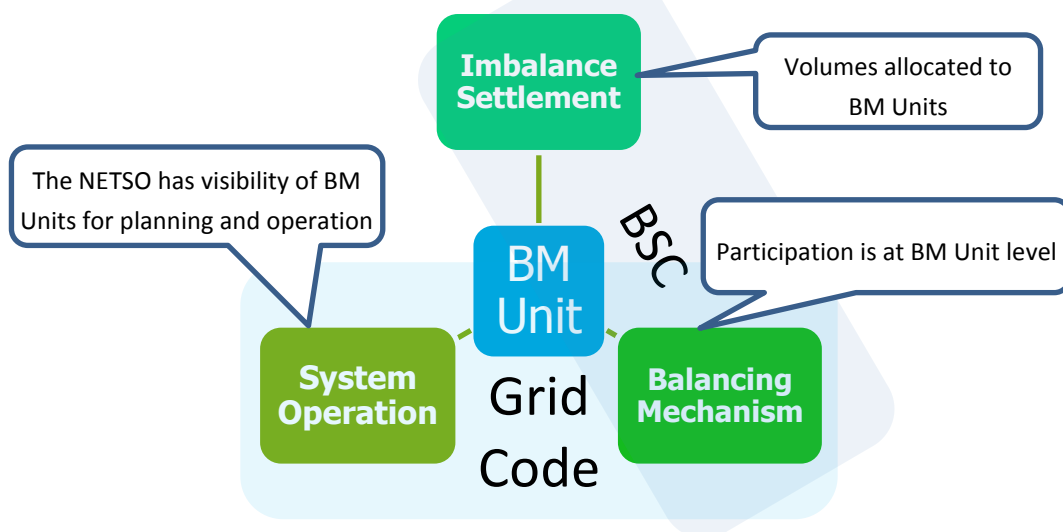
Imbalance Settlement

Volumes allocated to BM Units

The NETSO has visibility of BM Units for planning and operation

BSC

BM Unit

Participation is at BM Unit level

System Operation

Grid Code

Balancing Mechanism